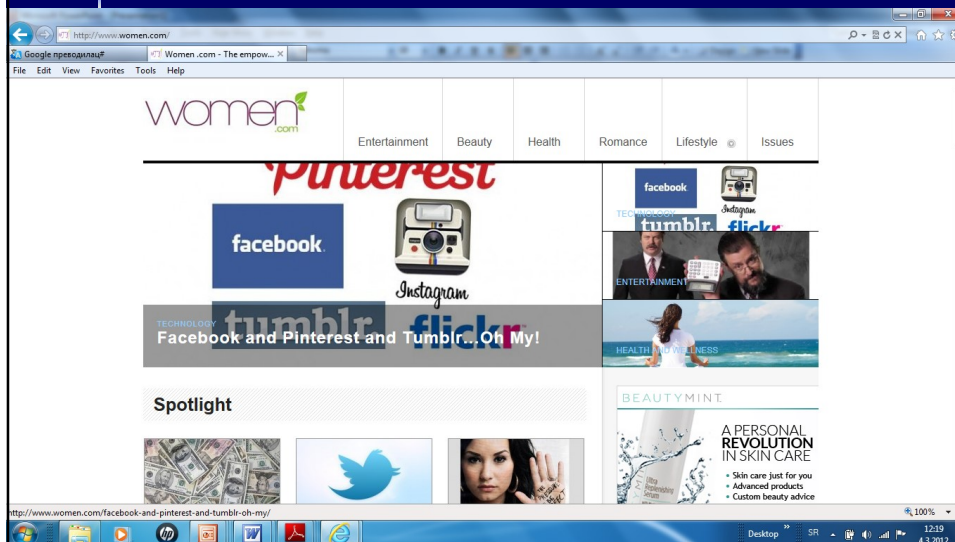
http://www.women.com/

Google преводилац

Women .com - The empow...

File Edit View Favorites Tools Help

women.com

Entertainment Beauty Health Romance Lifestyle Issues

Pinterest

facebook

Instagram

tumblr. flickr

TECHNOLOGY

Facebook and Pinterest and Tumblr...Oh My!

facebook

Instagram

TECHNOLOGY

tumblr. flickr

ENTERTAINMENT

HEALTH AND WELLNESS

Spotlight

BEAUTYMINT.

A PERSONAL REVOLUTION IN SKIN CARE

• Skin care just for you
• Advanced products
• Custom beauty advice

http://www.women.com/facebook-and-pinterest-and-tumblr-oh-my/

100%

Desktop SR 12:19 4.3.2012